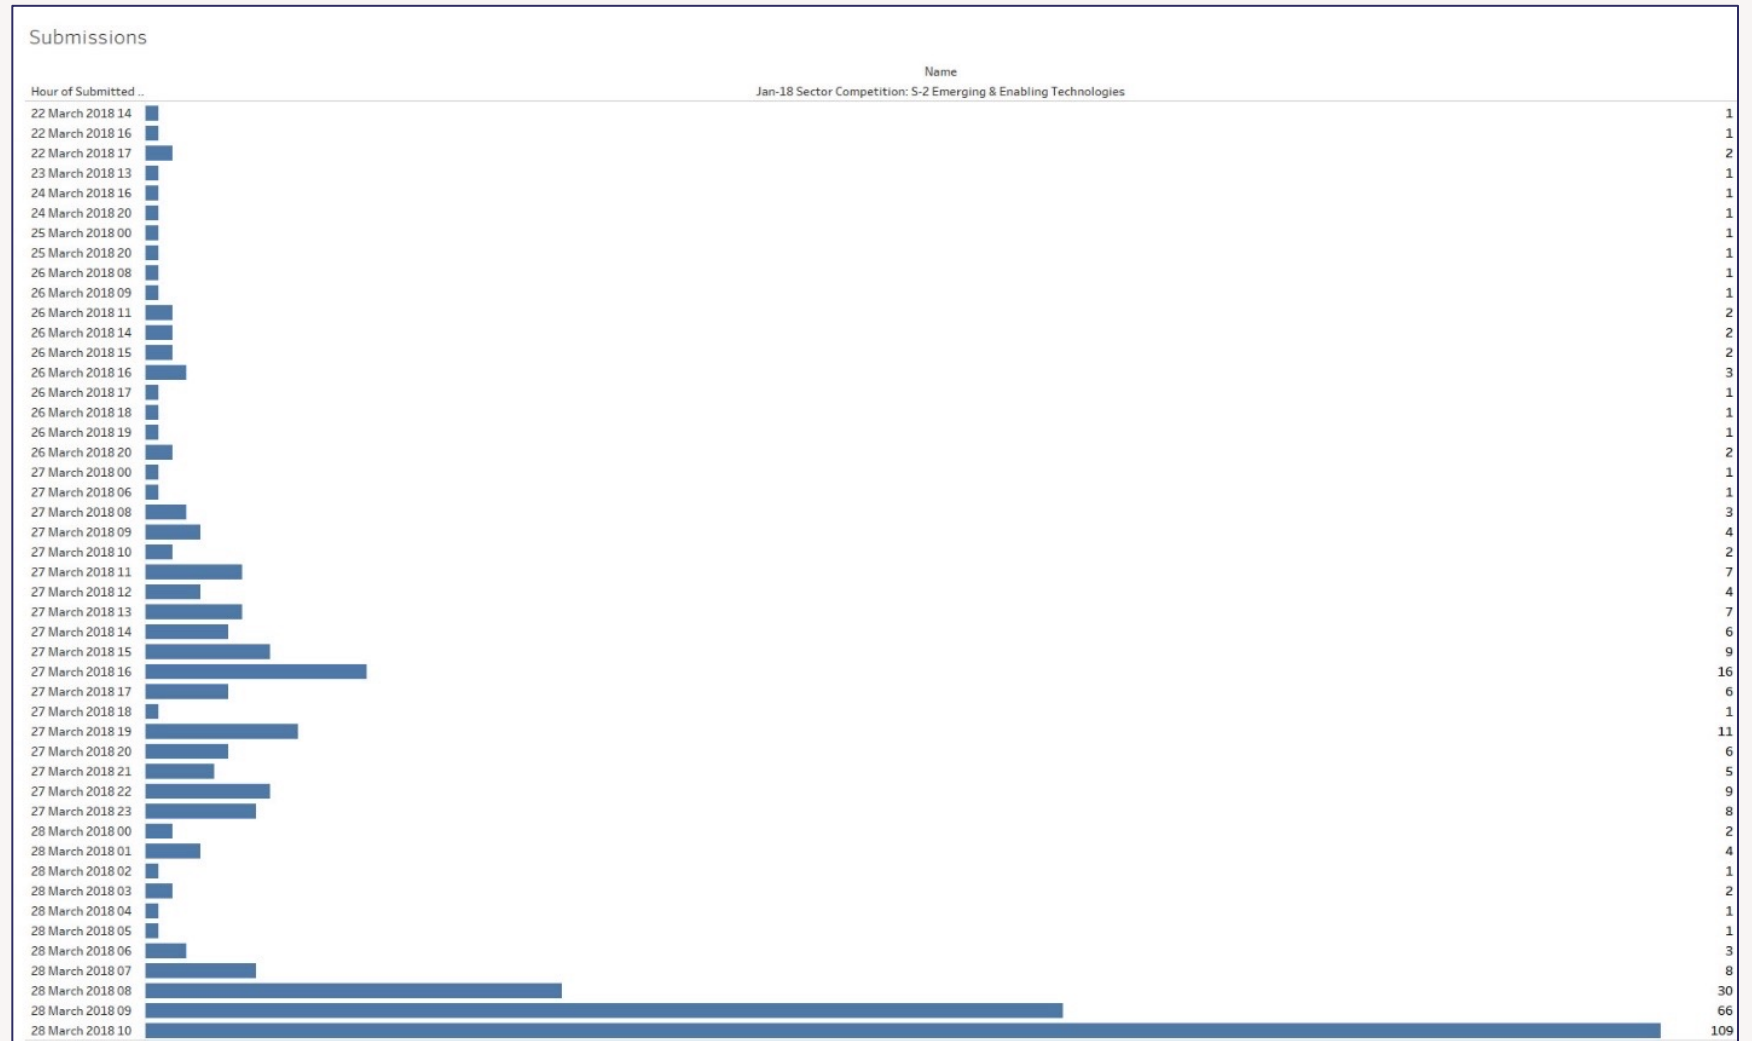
Submissions

| Hour of Submitted .. | Name<br>Jan-18 Sector Competition: S-2 Emerging & Enabling Technologies |
|---|---|
| 22 March 2018 14 | 1 |
| 22 March 2018 16 | 1 |
| 22 March 2018 17 | 2 |
| 23 March 2018 13 | 1 |
| 24 March 2018 16 | 1 |
| 24 March 2018 20 | 1 |
| 25 March 2018 00 | 1 |
| 25 March 2018 20 | 1 |
| 26 March 2018 08 | 1 |
| 26 March 2018 09 | 1 |
| 26 March 2018 11 | 2 |
| 26 March 2018 14 | 2 |
| 26 March 2018 15 | 2 |
| 26 March 2018 16 | 3 |
| 26 March 2018 17 | 1 |
| 26 March 2018 18 | 1 |
| 26 March 2018 19 | 1 |
| 26 March 2018 20 | 2 |
| 27 March 2018 00 | 1 |
| 27 March 2018 06 | 1 |
| 27 March 2018 08 | 3 |
| 27 March 2018 09 | 4 |
| 27 March 2018 10 | 2 |
| 27 March 2018 11 | 7 |
| 27 March 2018 12 | 4 |
| 27 March 2018 13 | 7 |
| 27 March 2018 14 | 6 |
| 27 March 2018 15 | 9 |
| 27 March 2018 16 | 16 |
| 27 March 2018 17 | 6 |
| 27 March 2018 18 | 1 |
| 27 March 2018 19 | 11 |
| 27 March 2018 20 | 6 |
| 27 March 2018 21 | 5 |
| 27 March 2018 22 | 9 |
| 27 March 2018 23 | 8 |
| 28 March 2018 00 | 2 |
| 28 March 2018 01 | 4 |
| 28 March 2018 02 | 1 |
| 28 March 2018 03 | 2 |
| 28 March 2018 04 | 1 |
| 28 March 2018 05 | 1 |
| 28 March 2018 06 | 3 |
| 28 March 2018 07 | 8 |
| 28 March 2018 08 | 30 |
| 28 March 2018 09 | 66 |
| 28 March 2018 10 | 109 |